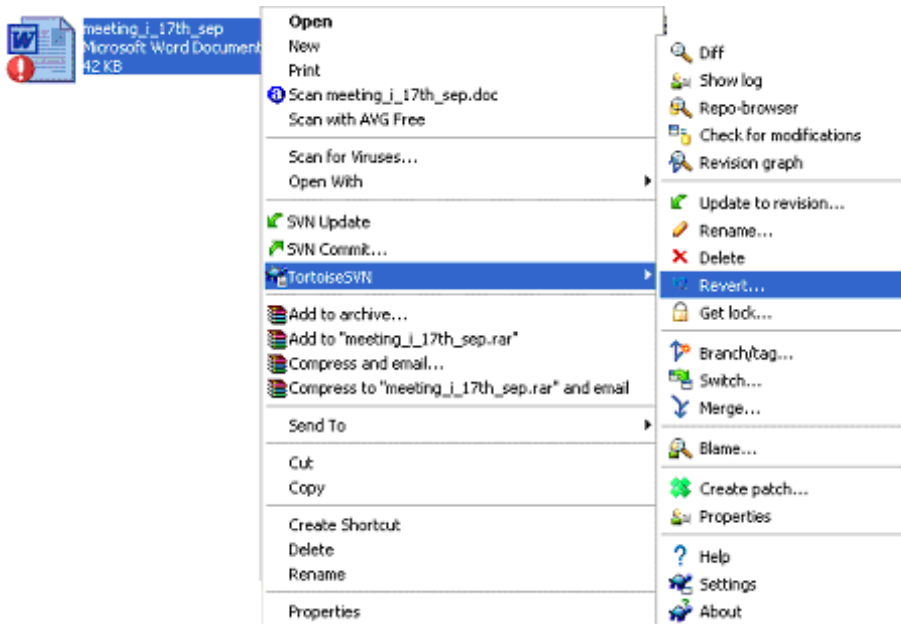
meeting_i_17th_sep
Microsoft Word Document
42 KB

Open
New
Print
Scan meeting_i_17th_sep.doc
Scan with AVG Free
Scan for Viruses...
Open With
SVN Update
SVN Commit...
TortoiseSVN
Add to archive...
Add to "meeting_i_17th_sep.rar"
Compress and email...
Compress to "meeting_i_17th_sep.rar" and email
Send To
Cut
Copy
Create Shortcut
Delete
Rename
Properties

Diff
Show log
Repo-browser
Check for modifications
Revision graph
Update to revision...
Rename...
Delete
Revert...
Get lock...
Branch/tag...
Switch...
Merge...
Blame...
Create patch...
Properties
Help
Settings
About